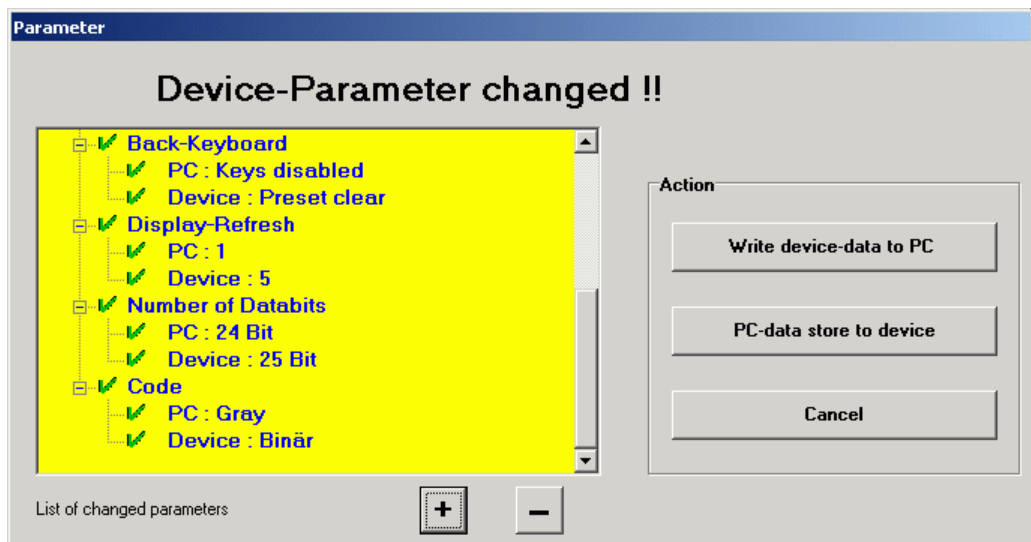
Parameter

Device-Parameter changed !!

Back-Keyboard
PC : Keys disabled
Device : Preset clear
Display-Refresh
PC : 1
Device : 5
Number of Databits
PC : 24 Bit
Device : 25 Bit
Code
PC : Gray
Device : Binär

Action

Write device-data to PC

PC-data store to device

Cancel

List of changed parameters

+

–